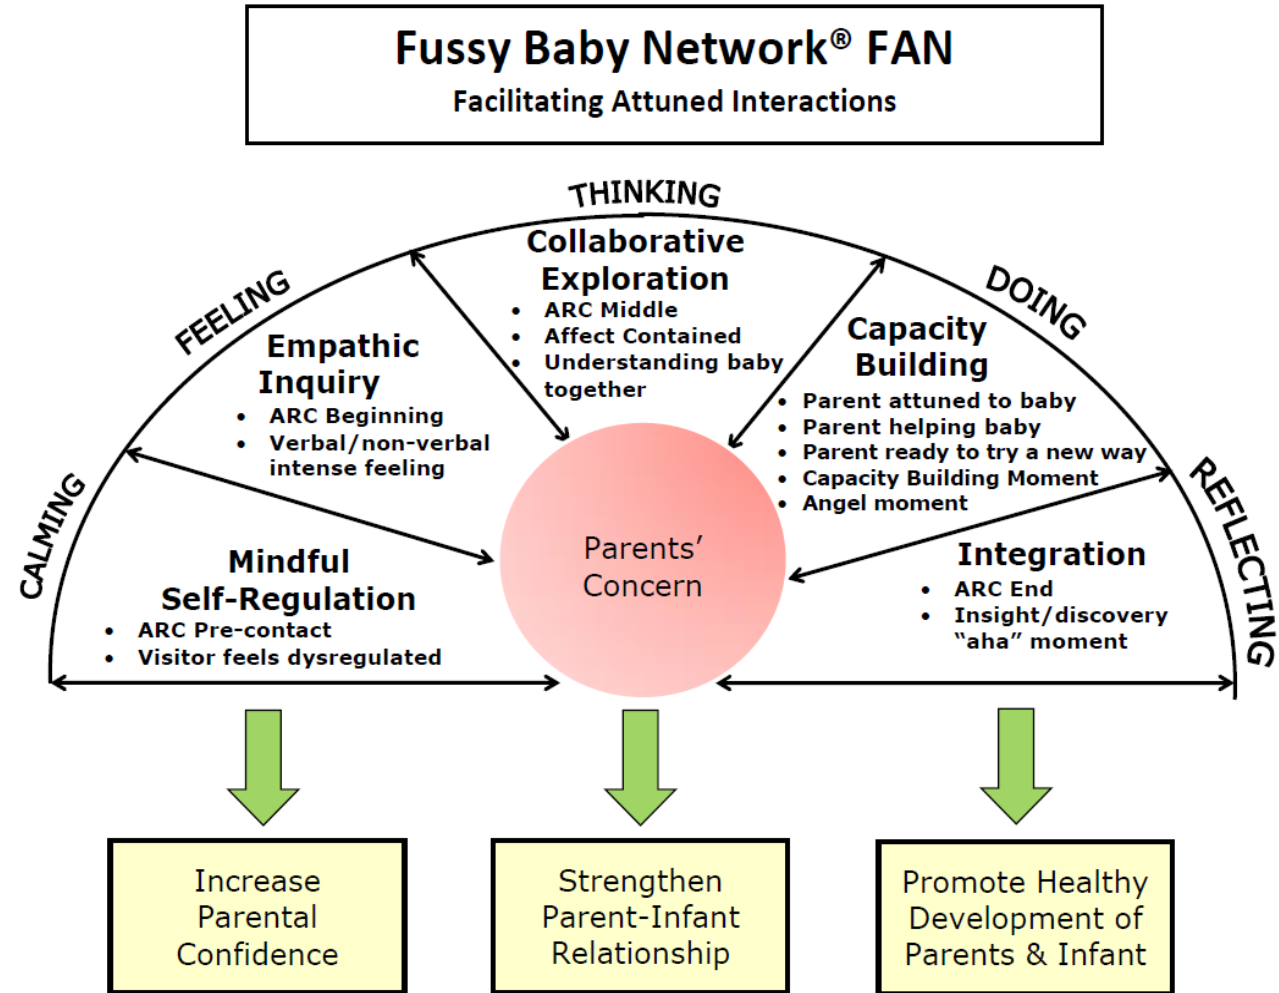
Fussy Baby Network® FAN
Facilitating Attuned Interactions

THINKING

FEELING

DOING

CALMING

REFLECTING

Collaborative Exploration
- ARC Middle
- Affect Contained
- Understanding baby together

Empathic Inquiry
- ARC Beginning
- Verbal/non-verbal intense feeling

Capacity Building
- Parent attuned to baby
- Parent helping baby
- Parent ready to try a new way
- Capacity Building Moment
- Angel moment

Mindful Self-Regulation
- ARC Pre-contact
- Visitor feels dysregulated

Parents' Concern

Integration
- ARC End
- Insight/discovery "aha" moment

Increase Parental Confidence

Strengthen Parent-Infant Relationship

Promote Healthy Development of Parents & Infant